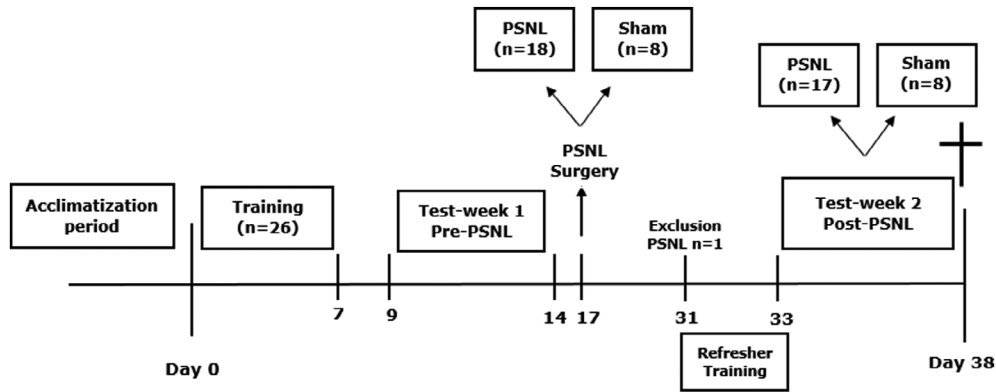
PSNL (n=18)

Sham (n=8)

PSNL (n=17)

Sham (n=8)

PSNL Surgery

Acclimatization period

Training (n=26)

Test-week 1 Pre-PSNL

Exclusion PSNL n=1

Test-week 2 Post-PSNL

7

9

14

17

31

33

Day 0

Refresher Training

Day 38